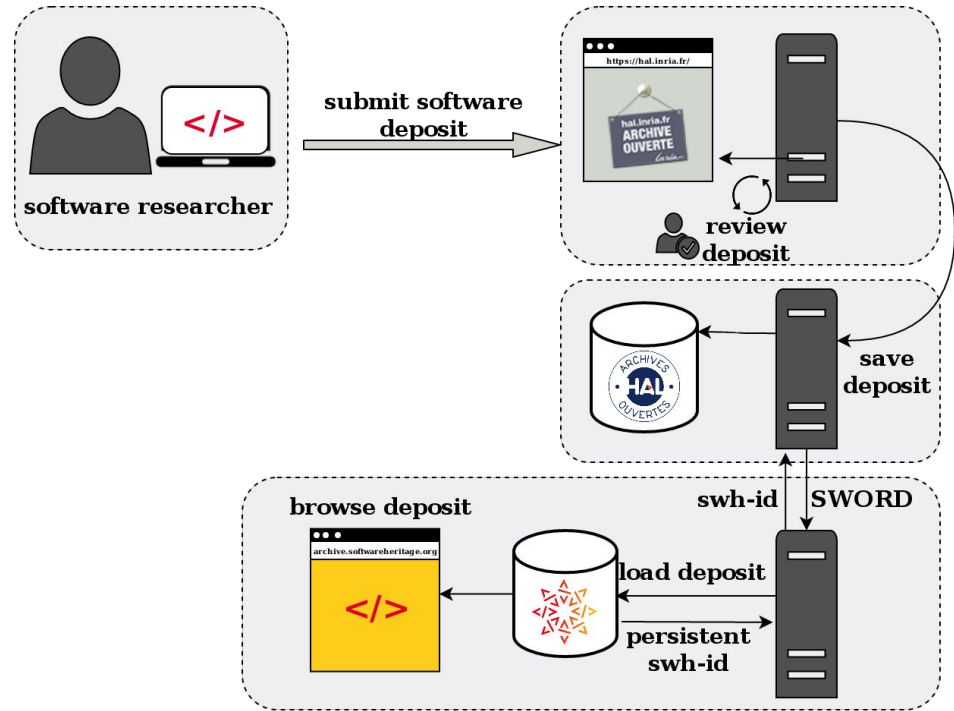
</>

software researcher

submit software deposit

https://hal.inria.fr/

hal.inria.fr
ARCHIVE OUVERTE
Inria

review deposit

ARCHIVES HAL OUVERTES

save deposit

swh-id

SWORD

browse deposit

archive.softwareheritage.org

</>

load deposit

persistent swh-id